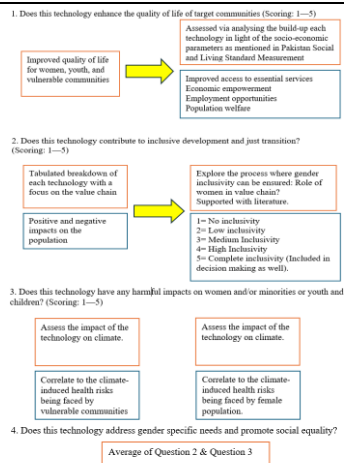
1. Does this technology enhance the quality of life of target communities (Scoring: 1—5)

Improved quality of life for women, youth, and vulnerable communities

Assessed via analysing the build-up each technology in light of the socio-economic parameters as mentioned in Pakistan Social and Living Standard Measurement

Improved access to essential services
Economic empowerment
Employment opportunities
Population welfare

2. Does this technology contribute to inclusive development and just transition? (Scoring: 1—5)

Tabulated breakdown of each technology with a focus on the value chain

Explore the process where gender inclusivity can be ensured: Role of women in value chain? Supported with literature.

Positive and negative impacts on the population

1= No inclusivity
2= Low inclusivity
3= Medium Inclusivity
4= High Inclusivity
5= Complete inclusivity (Included in decision making as well).

3. Does this technology have any harmful impacts on women and/or minorities or youth and children? (Scoring: 1—5)

Assess the impact of the technology on climate.

Assess the impact of the technology on climate.

Correlate to the climate-induced health risks being faced by vulnerable communities

Correlate to the climate-induced health risks being faced by female population.

4. Does this technology address gender specific needs and promote social equality?

Average of Question 2 & Question 3